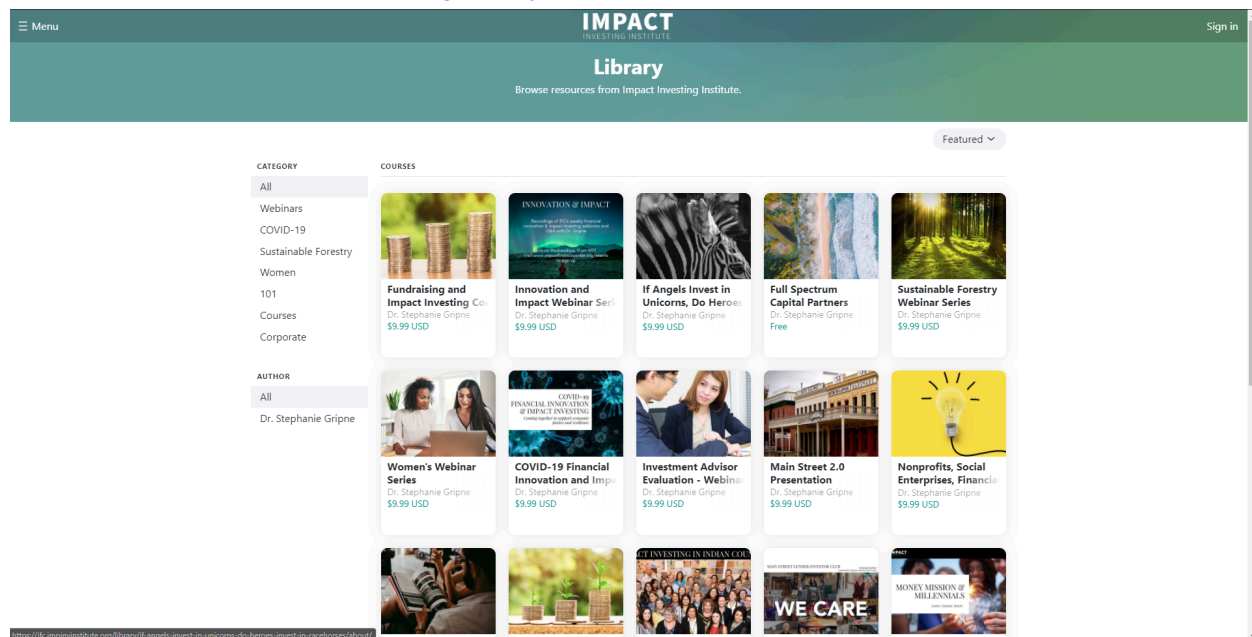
☰ Menu

IMPACT
INVESTING INSTITUTE

Sign in

Library

Browse resources from Impact Investing Institute.

Featured ⌄

CATEGORY

All

Webinars

COVID-19

Sustainable Forestry

Women

101

Courses

Corporate

AUTHOR

All

Dr. Stephanie Gripne

COURSES

Fundraising and Impact Investing Co
Dr. Stephanie Gripne
$9.99 USD

INNOVATION & IMPACT
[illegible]
Innovation and Impact Webinar Seri
Dr. Stephanie Gripne
$9.99 USD

If Angels Invest in Unicorns, Do Heroes
Dr. Stephanie Gripne
$9.99 USD

Full Spectrum Capital Partners
Dr. Stephanie Gripne
Free

Sustainable Forestry Webinar Series
Dr. Stephanie Gripne
$9.99 USD

Women's Webinar Series
Dr. Stephanie Gripne
$9.99 USD

COVID-19
FINANCIAL INNOVATION & IMPACT INVESTING
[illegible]
COVID-19 Financial Innovation and Imp
Dr. Stephanie Gripne
$9.99 USD

Investment Advisor Evaluation - Webina
Dr. Stephanie Gripne
$9.99 USD

Main Street 2.0 Presentation
Dr. Stephanie Gripne
$9.99 USD

Nonprofits, Social Enterprises, Financia
Dr. Stephanie Gripne
$9.99 USD

CT INVESTING IN INDIAN COU

MAIN STREET LENDER INVESTOR CLUB
WE CARE

IMPACT
MONEY MISSION & MILLENNIALS
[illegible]

https://iic.impinvinstitute.org/library/if-angels-invest-in-unicorns-do-heroes-invest-in-racehorses/about/